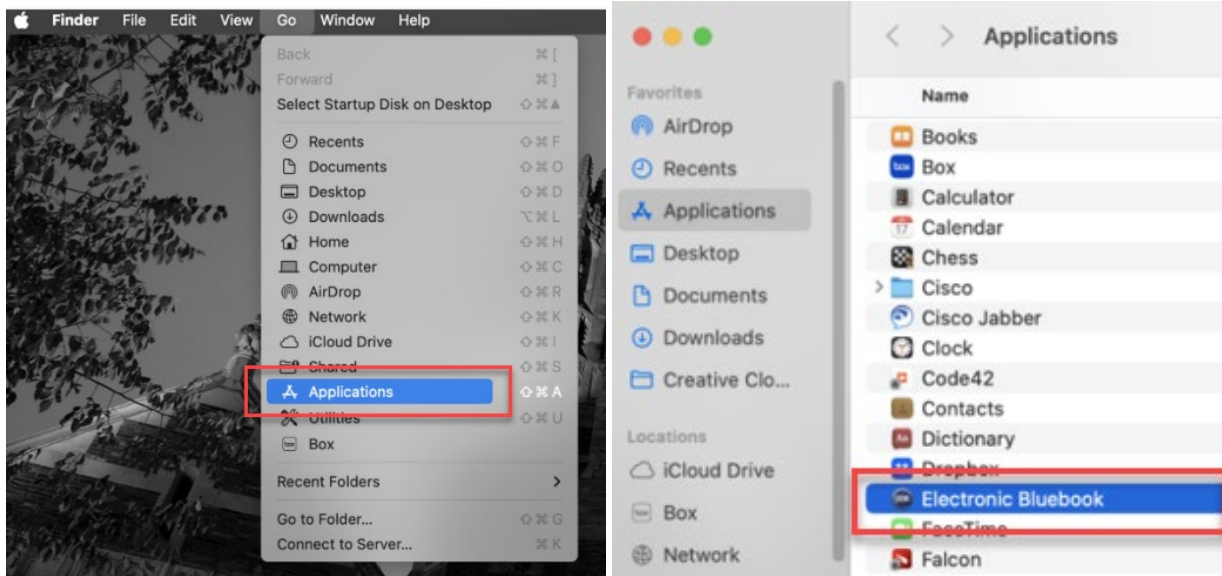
Finder File Edit View Go Window Help

Back ⌘[
Forward ⌘]
Select Startup Disk on Desktop ⇧⌘▲
Recents ⇧⌘F
Documents ⇧⌘O
Desktop ⇧⌘D
Downloads ⌥⌘L
Home ⇧⌘H
Computer ⇧⌘C
AirDrop ⇧⌘R
Network ⇧⌘K
iCloud Drive ⇧⌘I
Shared ⇧⌘S
Applications ⇧⌘A
Utilities ⇧⌘U
Box
Recent Folders
Go to Folder... ⇧⌘G
Connect to Server... ⌘K

Applications

Favorites
AirDrop
Recents
Applications
Desktop
Documents
Downloads
Creative Clo...
Locations
iCloud Drive
Box
Network

Name
Books
Box
Calculator
Calendar
Chess
Cisco
Cisco Jabber
Clock
Code42
Contacts
Dictionary
Dropbox
Electronic Bluebook
FaceTime
Falcon